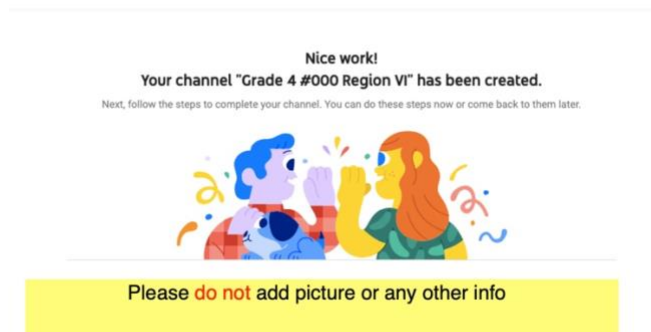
Nice work!
Your channel "Grade 4 #000 Region VI" has been created.

Next, follow the steps to complete your channel. You can do these steps now or come back to them later.

Please do not add picture or any other info